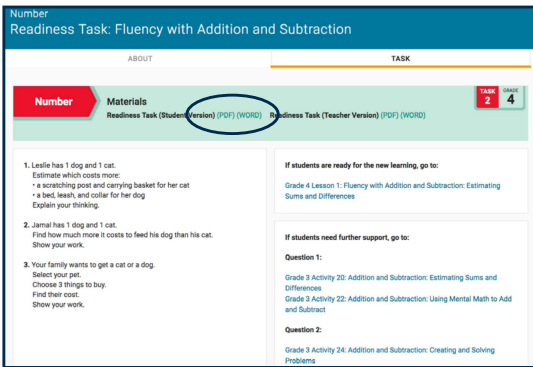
Number
Readiness Task: Fluency with Addition and Subtraction

ABOUT

TASK

Number

Materials
Readiness Task (Student Version) (PDF) (WORD) Readiness Task (Teacher Version) (PDF) (WORD)

TASK 2 GRADE 4

1. Leslie has 1 dog and 1 cat.
Estimate which costs more:
• a scratching post and carrying basket for her cat
• a bed, leash, and collar for her dog
Explain your thinking.

2. Jamal has 1 dog and 1 cat.
Find how much more it costs to feed his dog than his cat.
Show your work.

3. Your family wants to get a cat or a dog.
Select your pet.
Choose 3 things to buy.
Find their cost.
Show your work.

If students are ready for the new learning, go to:

Grade 4 Lesson 1: Fluency with Addition and Subtraction: Estimating Sums and Differences

If students need further support, go to:

Question 1:

Grade 3 Activity 20: Addition and Subtraction: Estimating Sums and Differences
Grade 3 Activity 22: Addition and Subtraction: Using Mental Math to Add and Subtract

Question 2:

Grade 3 Activity 24: Addition and Subtraction: Creating and Solving Problems